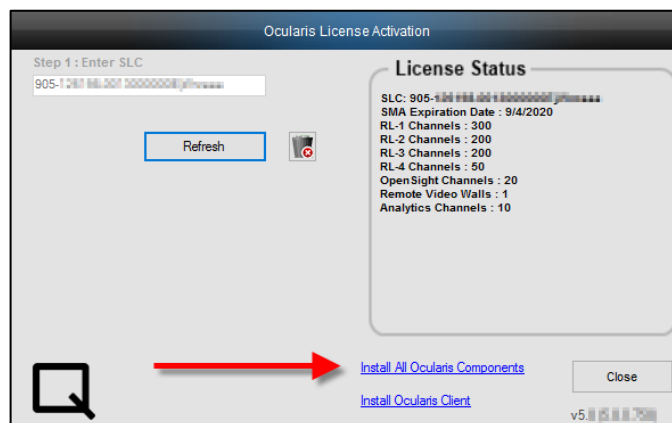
Ocularis License Activation

Step 1 : Enter SLC

905-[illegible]

Refresh

License Status

SLC: 905-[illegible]
SMA Expiration Date : 9/4/2020
RL-1 Channels : 300
RL-2 Channels : 200
RL-3 Channels : 200
RL-4 Channels : 50
OpenSight Channels : 20
Remote Video Walls : 1
Analytics Channels : 10

Install All Ocularis Components

Install Ocularis Client

Close

v5.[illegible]